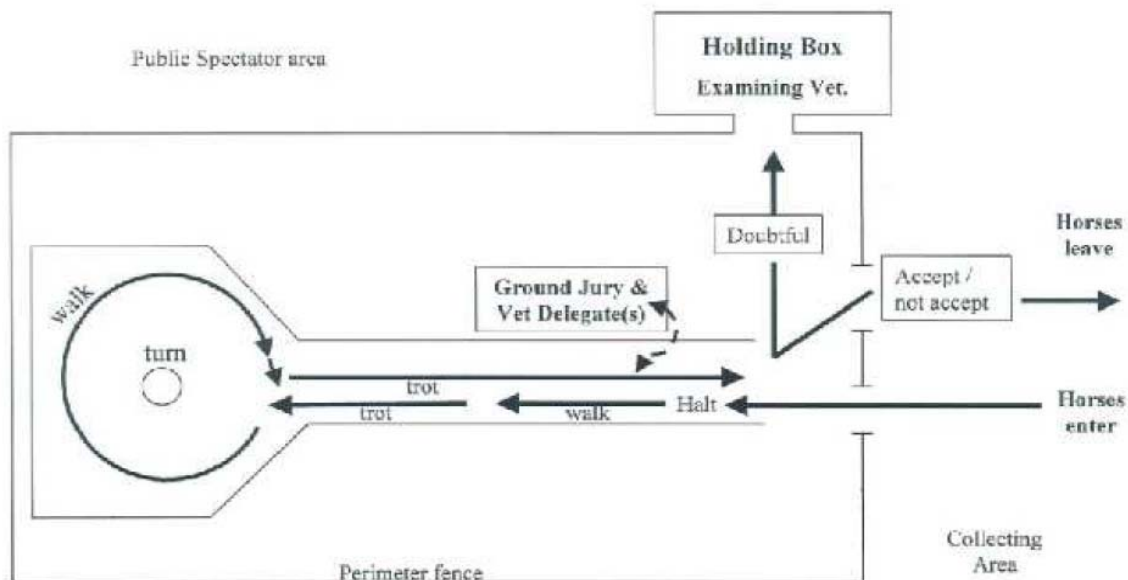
Public Spectator area

Holding Box
Examining Vet.

Doubtful

Horses leave

Ground Jury & Vet Delegate(s)

Accept / not accept

walk

turn

trot

trot

walk

Halt

Horses enter

Collecting Area

Perimeter fence